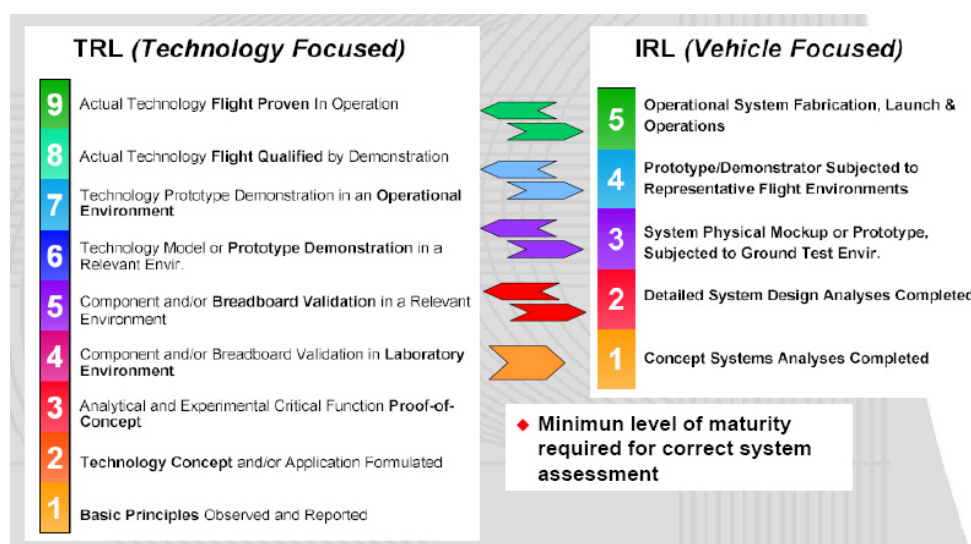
TRL (Technology Focused)

9 Actual Technology Flight Proven In Operation

8 Actual Technology Flight Qualified by Demonstration

7 Technology Prototype Demonstration in an Operational Environment

6 Technology Model or Prototype Demonstration in a Relevant Envir.

5 Component and/or Breadboard Validation in a Relevant Environment

4 Component and/or Breadboard Validation in Laboratory Environment

3 Analytical and Experimental Critical Function Proof-of-Concept

2 Technology Concept and/or Application Formulated

1 Basic Principles Observed and Reported

IRL (Vehicle Focused)

5 Operational System Fabrication, Launch & Operations

4 Prototype/Demonstrator Subjected to Representative Flight Environments

3 System Physical Mockup or Prototype, Subjected to Ground Test Envir.

2 Detailed System Design Analyses Completed

1 Concept Systems Analyses Completed

◆ Minimun level of maturity required for correct system assessment